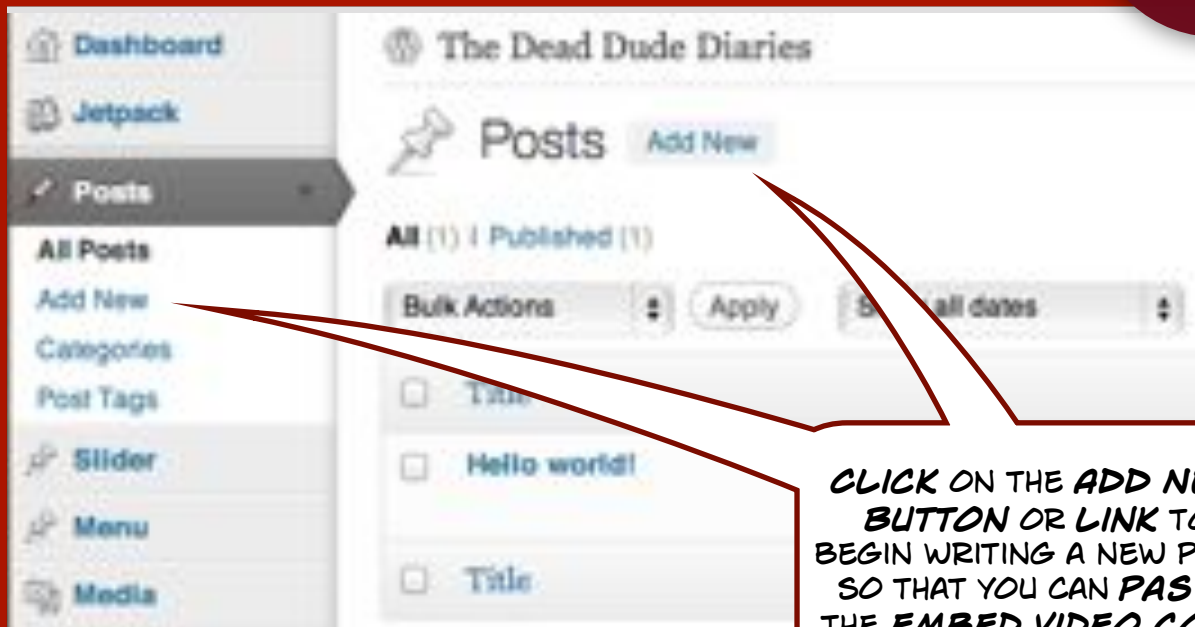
Dashboard
Jetpack
Posts
All Posts
Add New
Categories
Post Tags
Slider
Menu
Media

The Dead Dude Diaries

Posts Add New

All (1) | Published (1)

Bulk Actions Apply S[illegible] all dates

Title
Hello world!
Title

CLICK ON THE ADD N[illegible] BUTTON OR LINK T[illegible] BEGIN WRITING A NEW P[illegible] SO THAT YOU CAN PAS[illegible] THE EMBED VIDEO C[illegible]